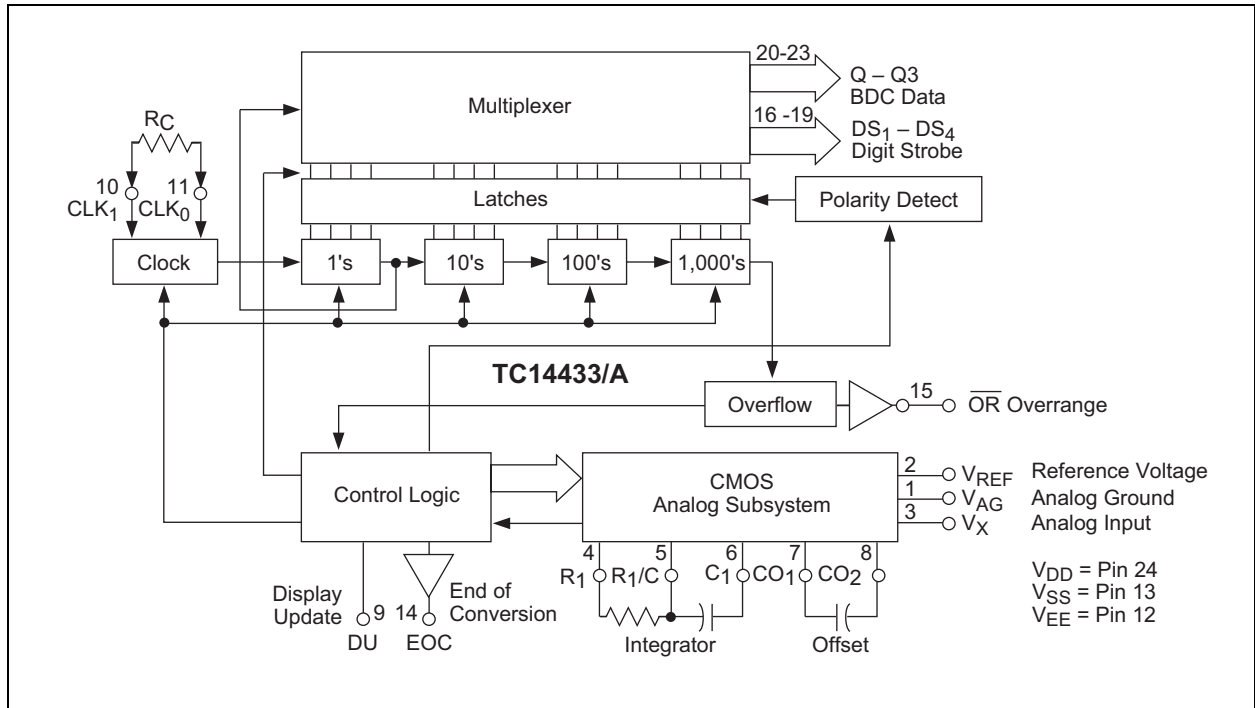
Multiplexer

20-23

Q – Q3
BDC Data

16 -19

$DS_1 – DS_4$
Digit Strobe

$R_C$

10
$CLK_1$

11
$CLK_0$

Latches

Polarity Detect

Clock

1's

10's

100's

1,000's

TC14433/A

Overflow

15

$\overline{OR}$ Overrange

Control Logic

CMOS
Analog Subsystem

2 $V_{REF}$ Reference Voltage
1 $V_{AG}$ Analog Ground
3 $V_X$ Analog Input

$V_{DD}$ = Pin 24
$V_{SS}$ = Pin 13
$V_{EE}$ = Pin 12

4
$R_1$

5
$R_1/C$

6
$C_1$

7
$CO_1$

8
$CO_2$

Integrator

Offset

Display Update

9
DU

End of Conversion

14
EOC